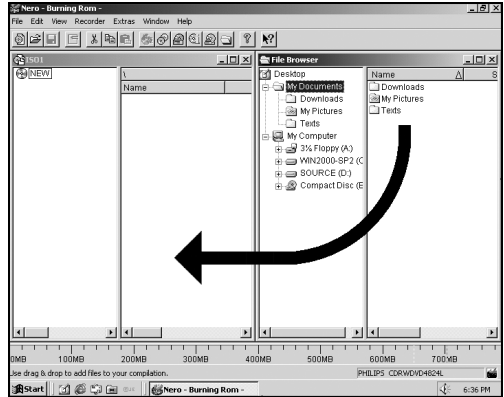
Nero - Burning Rom -

File Edit View Recorder Extras Window Help

ISO1

NEW

\

Name

File Browser

Desktop

My Documents

Downloads

My Pictures

Texts

My Computer

3½ Floppy (A:)

WIN2000-SP2 (C

SOURCE (D:)

Compact Disc (E

Name

Downloads

My Pictures

Texts

0MB 100MB 200MB 300MB 400MB 500MB 600MB 700MB

Use drag & drop to add files to your compilation.

PHILIPS CDRWDVD4824L

Start

Nero - Burning Rom -

6:36 PM